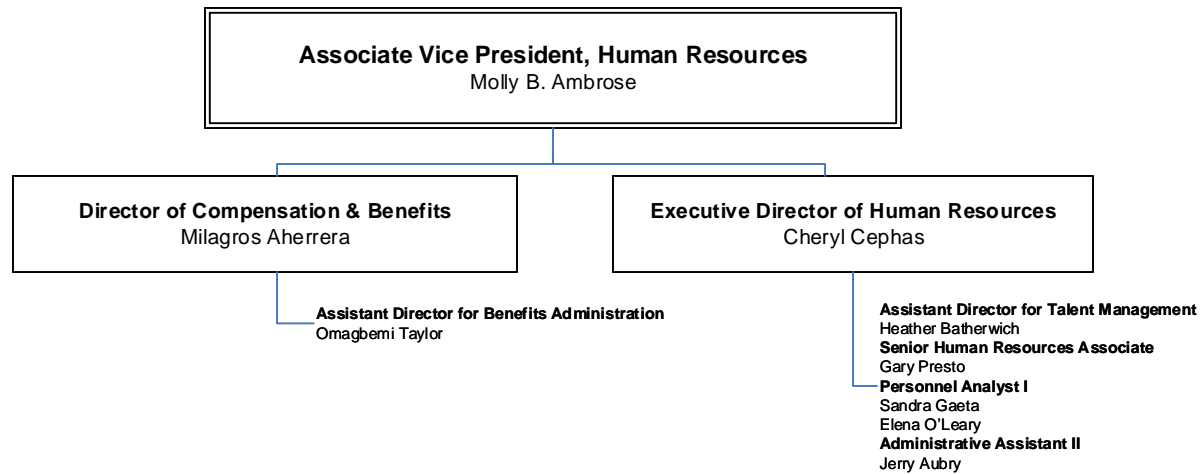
**Associate Vice President, Human Resources**
Molly B. Ambrose

**Director of Compensation & Benefits**
Milagros Aherrera

**Executive Director of Human Resources**
Cheryl Cephas

**Assistant Director for Benefits Administration**
Omagbemi Taylor

**Assistant Director for Talent Management**
Heather Batherwich
**Senior Human Resources Associate**
Gary Presto
**Personnel Analyst I**
Sandra Gaeta
Elena O'Leary
**Administrative Assistant II**
Jerry Aubry